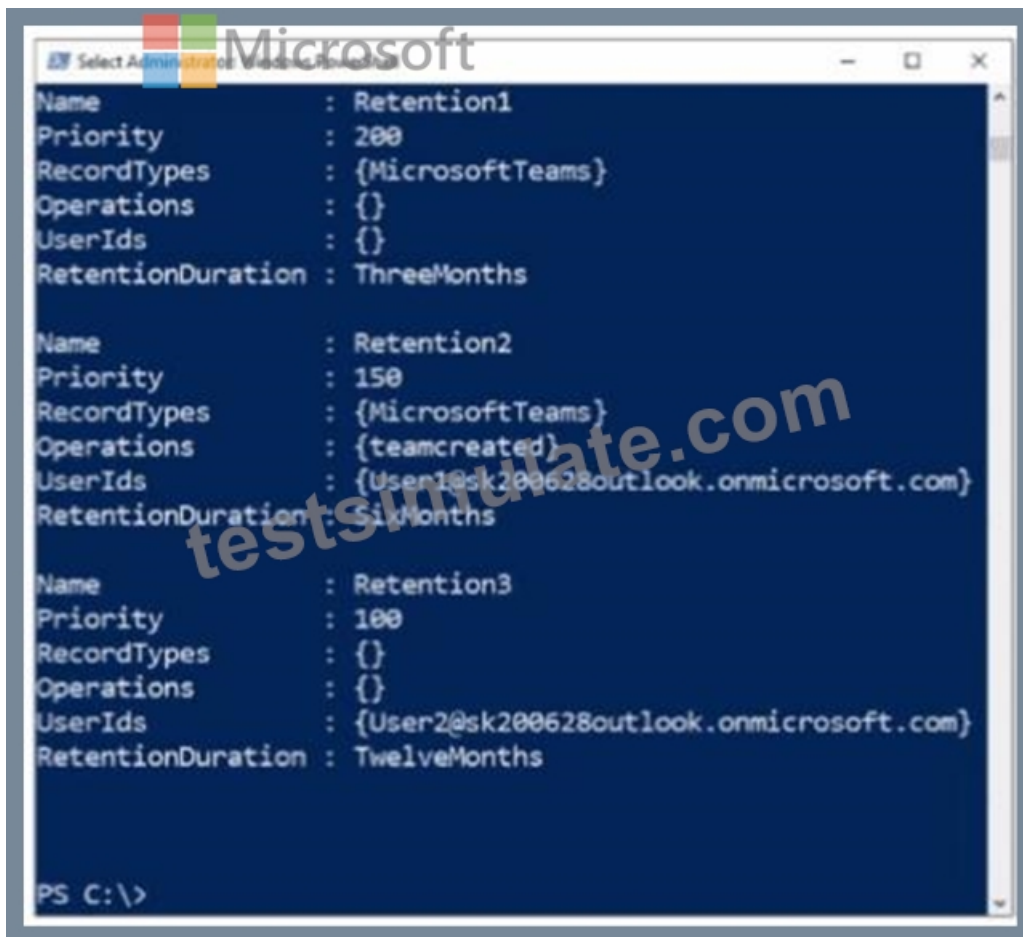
Microsoft

Select Administrator: Windows PowerShell

Name : Retention1
Priority : 200
RecordTypes : {MicrosoftTeams}
Operations : {}
UserIds : {}
RetentionDuration : ThreeMonths

Name : Retention2
Priority : 150
RecordTypes : {MicrosoftTeams}
Operations : {teamcreated}
UserIds : {User1@sk200628outlook.onmicrosoft.com}
RetentionDuration : SixMonths

Name : Retention3
Priority : 100
RecordTypes : {}
Operations : {}
UserIds : {User2@sk200628outlook.onmicrosoft.com}
RetentionDuration : TwelveMonths

PS C:\>

testsimulate.com